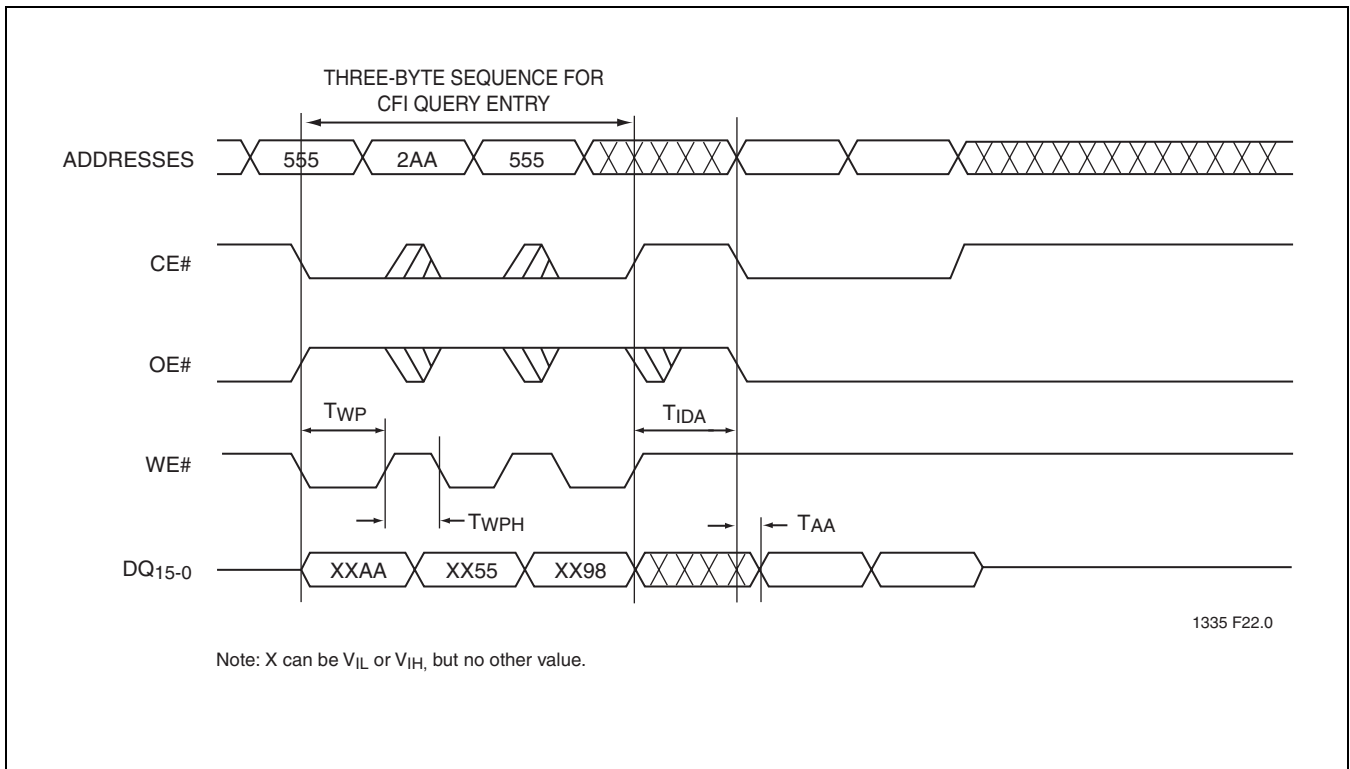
THREE-BYTE SEQUENCE FOR CFI QUERY ENTRY

ADDRESSES
555
2AA
555

CE#

OE#

$T_{WP}$
$T_{IDA}$

WE#

$T_{WPH}$
$T_{AA}$

$DQ_{15-0}$
XXAA
XX55
XX98

1335 F22.0

Note: X can be $V_{IL}$ or $V_{IH,}$ but no other value.